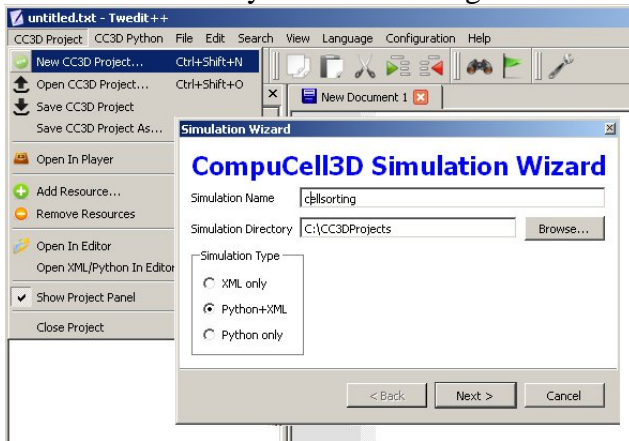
untitled.txt - Twedit++

CC3D Project CC3D Python File Edit Search View Language Configuration Help

New CC3D Project... Ctrl+Shift+N
Open CC3D Project... Ctrl+Shift+O
Save CC3D Project
Save CC3D Project As...
Open In Player
Add Resource...
Remove Resources
Open In Editor
Open XML/Python In Editor
Show Project Panel
Close Project

New Document 1

Simulation Wizard

CompuCell3D Simulation Wizard

Simulation Name cellsorting

Simulation Directory C:\CC3DProjects Browse...

Simulation Type
XML only
Python+XML
Python only

< Back Next > Cancel